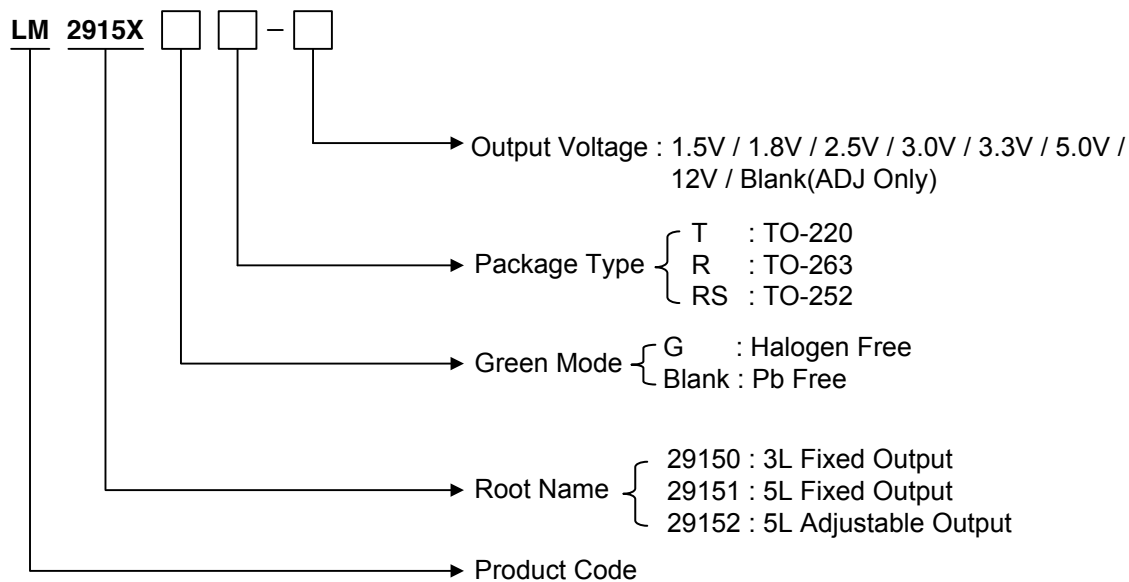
LM 2915X [ ] [ ] – [ ]

Output Voltage : 1.5V / 1.8V / 2.5V / 3.0V / 3.3V / 5.0V / 12V / Blank(ADJ Only)

Package Type
T : TO-220
R : TO-263
RS : TO-252

Green Mode
G : Halogen Free
Blank : Pb Free

Root Name
29150 : 3L Fixed Output
29151 : 5L Fixed Output
29152 : 5L Adjustable Output

Product Code